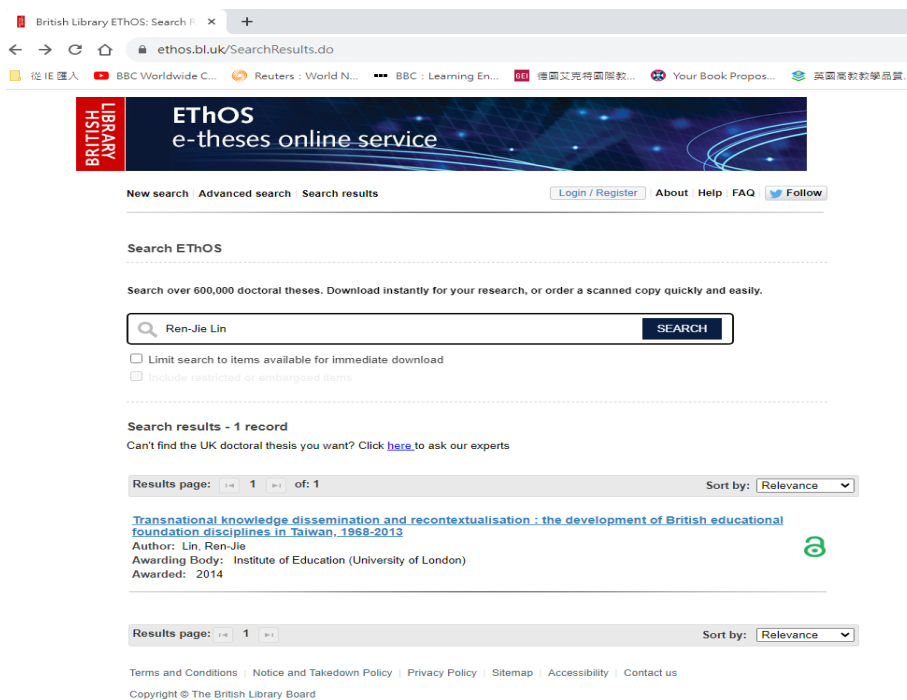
British Library EThOS: Search R

ethos.bl.uk/SearchResults.do

從 IE 匯入 | BBC Worldwide C... | Reuters : World N... | BBC : Learning En... | 德國艾克特國際教... | Your Book Propos... | 英國高教教學品質...

BRITISH LIBRARY

EThOS
e-theses online service

New search | Advanced search | Search results

Login / Register | About | Help | FAQ | Follow

Search EThOS

Search over 600,000 doctoral theses. Download instantly for your research, or order a scanned copy quickly and easily.

Ren-Jie Lin

SEARCH

Limit search to items available for immediate download

Include restricted or embargoed items

Search results - 1 record

Can't find the UK doctoral thesis you want? Click here to ask our experts

Results page: 1 of: 1

Sort by: Relevance

Transnational knowledge dissemination and recontextualisation : the development of British educational foundation disciplines in Taiwan, 1968-2013

Author: Lin, Ren-Jie

Awarding Body: Institute of Education (University of London)

Awarded: 2014

Results page: 1

Sort by: Relevance

Terms and Conditions | Notice and Takedown Policy | Privacy Policy | Sitemap | Accessibility | Contact us

Copyright © The British Library Board